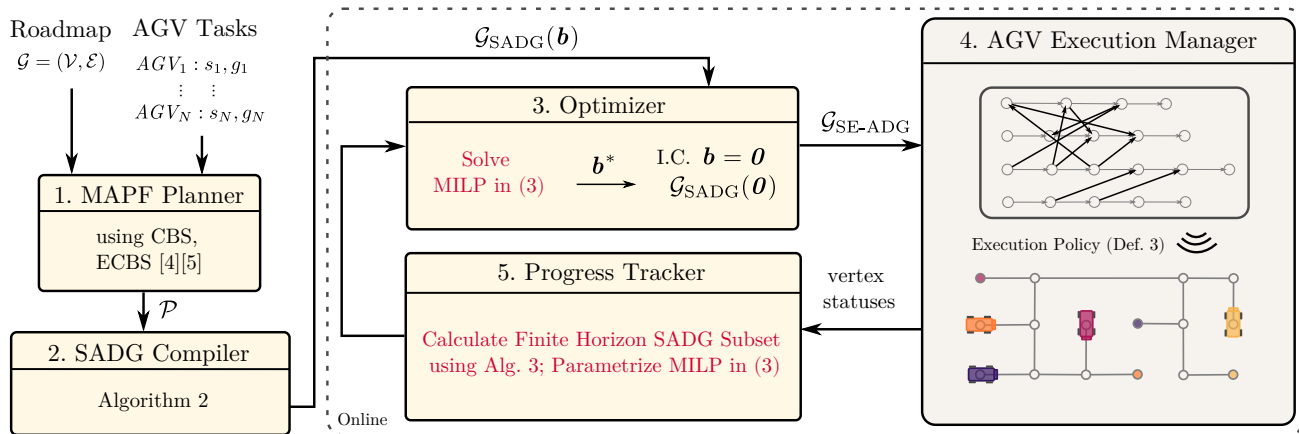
Roadmap
$\mathcal{G} = (\mathcal{V}, \mathcal{E})$

AGV Tasks
$AGV_1 : s_1, g_1$
$\vdots \quad \vdots$
$AGV_N : s_N, g_N$

1. MAPF Planner
using CBS, ECBS [4][5]

$\mathcal{P}$

2. SADG Compiler
Algorithm 2

$\mathcal{G}_{\text{SADG}}(\boldsymbol{b})$

3. Optimizer
Solve MILP in (3)
$\boldsymbol{b}^*$
I.C. $\boldsymbol{b} = \boldsymbol{0}$
$\mathcal{G}_{\text{SADG}}(\boldsymbol{0})$

$\mathcal{G}_{\text{SE-ADG}}$

4. AGV Execution Manager
Execution Policy (Def. 3)

vertex statuses

5. Progress Tracker
Calculate Finite Horizon SADG Subset using Alg. 3; Parametrize MILP in (3)

Online